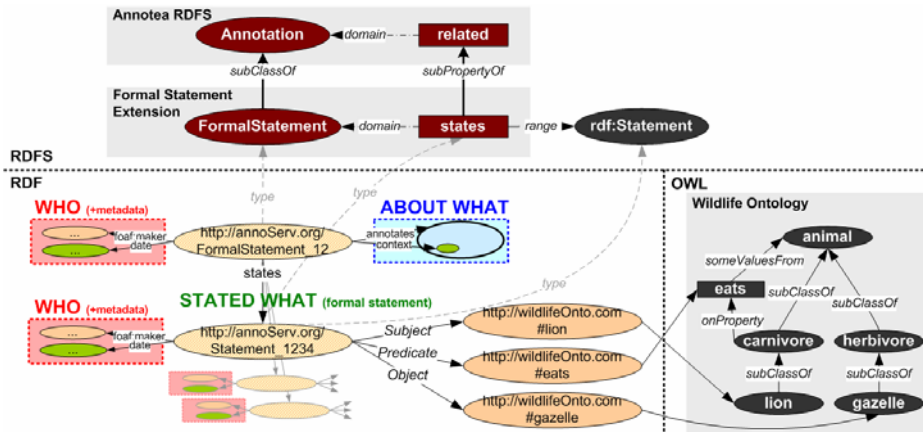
Annotea RDFS

Annotation

domain

related

subClassOf

subPropertyOf

Formal Statement Extension

FormalStatement

domain

states

range

rdf:Statement

RDFS

RDF

type

type

OWL

Wildlife Ontology

WHO (+metadata)

...

foaf:maker

date

http://annoServ.org/FormalStatement_12

annotates

context

ABOUT WHAT

states

animal

someValuesFrom

eats

subClassOf

subClassOf

onProperty

carnivore

herbivore

type

WHO (+metadata)

STATED WHAT (formal statement)

...

foaf:maker

date

http://annoServ.org/Statement_1234

Subject

http://wildlifeOnto.com#lion

Predicate

http://wildlifeOnto.com#eats

Object

http://wildlifeOnto.com#gazelle

subClassOf

subClassOf

lion

gazelle